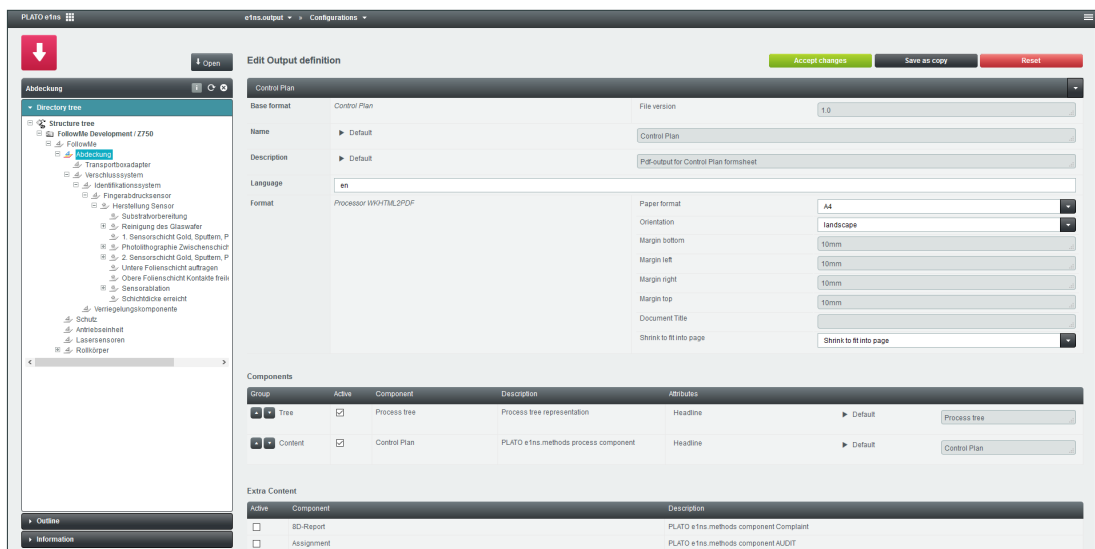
PLATO e1ns

e1ns.output ▾ » Configurations ▾

Open

Abdeckung

Directory tree

Structure tree
FollowMe Development / Z750
FollowMe
Abdeckung
Transportboxadapter
Verschlusssystem
Identifikationssystem
Fingerabdrucksensor
Herstellung Sensor
Substratvorbereitung
Reinigung des Glaswafer
1. Sensorschicht Gold, Sputtern, P
Photolithographie Zwischenschicht
2. Sensorschicht Gold, Sputtern, P
Untere Folienschicht auftragen
Obere Folienschicht Kontakte freil
Sensorablation
Schichtdicke erreicht
Verriegelungskomponente
Schutz
Antriebseinheit
Lasersensoren
Rollkörper

Outline

Information

Edit Output definition

Accept changes | Save as copy | Reset

Control Plan

Base format | Control Plan | File version | 1.0

Name | ▶ Default | Control Plan

Description | ▶ Default | Pdf-output for Control Plan formsheet

Language | en

Format | Processor WKHTML2PDF

Paper format | A4
Orientation | landscape
Margin bottom | 10mm
Margin left | 10mm
Margin right | 10mm
Margin top | 10mm
Document Title |
Shrink to fit into page | Shrink to fit into page

Components

| Group | Active | Component | Description | Attributes | | |
|---|---|---|---|---|---|---|
| Tree | ☑ | Process tree | Process tree representation | Headline | ▶ Default | Process tree |
| Content | ☑ | Control Plan | PLATO e1ns.methods process component | Headline | ▶ Default | Control Plan |

Extra Content

| Active | Component | Description |
|---|---|---|
| ☐ | 8D-Report | PLATO e1ns.methods component Complaint |
| ☐ | Assignment | PLATO e1ns.methods component AUDIT |